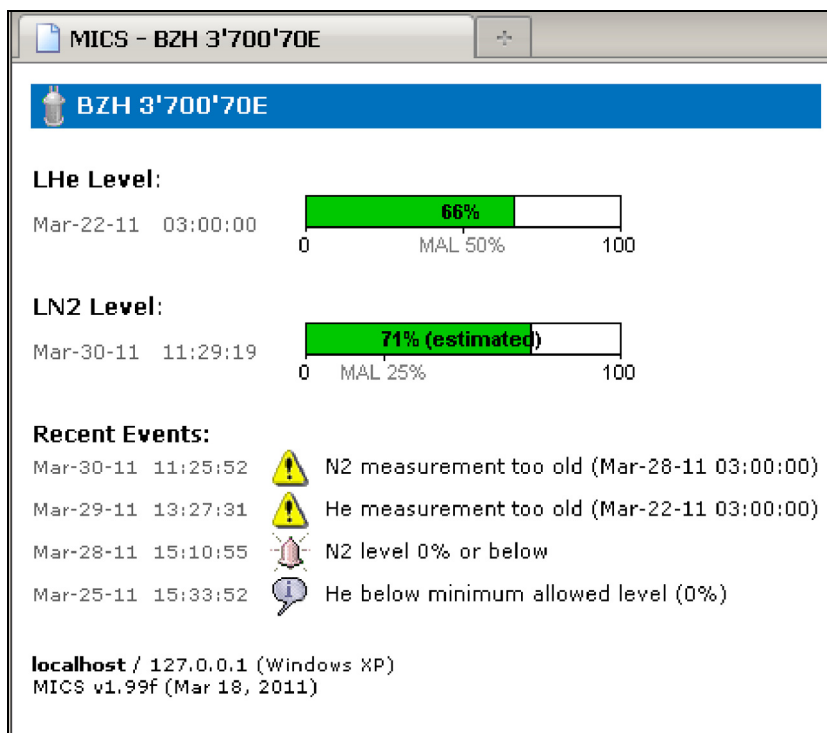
MICS - BZH 3'700'70E

BZH 3'700'70E

LHe Level:

Mar-22-11 03:00:00

66%

0 MAL 50% 100

LN2 Level:

Mar-30-11 11:29:19

71% (estimated)

0 MAL 25% 100

Recent Events:

Mar-30-11 11:25:52 N2 measurement too old (Mar-28-11 03:00:00)

Mar-29-11 13:27:31 He measurement too old (Mar-22-11 03:00:00)

Mar-28-11 15:10:55 N2 level 0% or below

Mar-25-11 15:33:52 He below minimum allowed level (0%)

localhost / 127.0.0.1 (Windows XP)
MICS v1.99f (Mar 18, 2011)